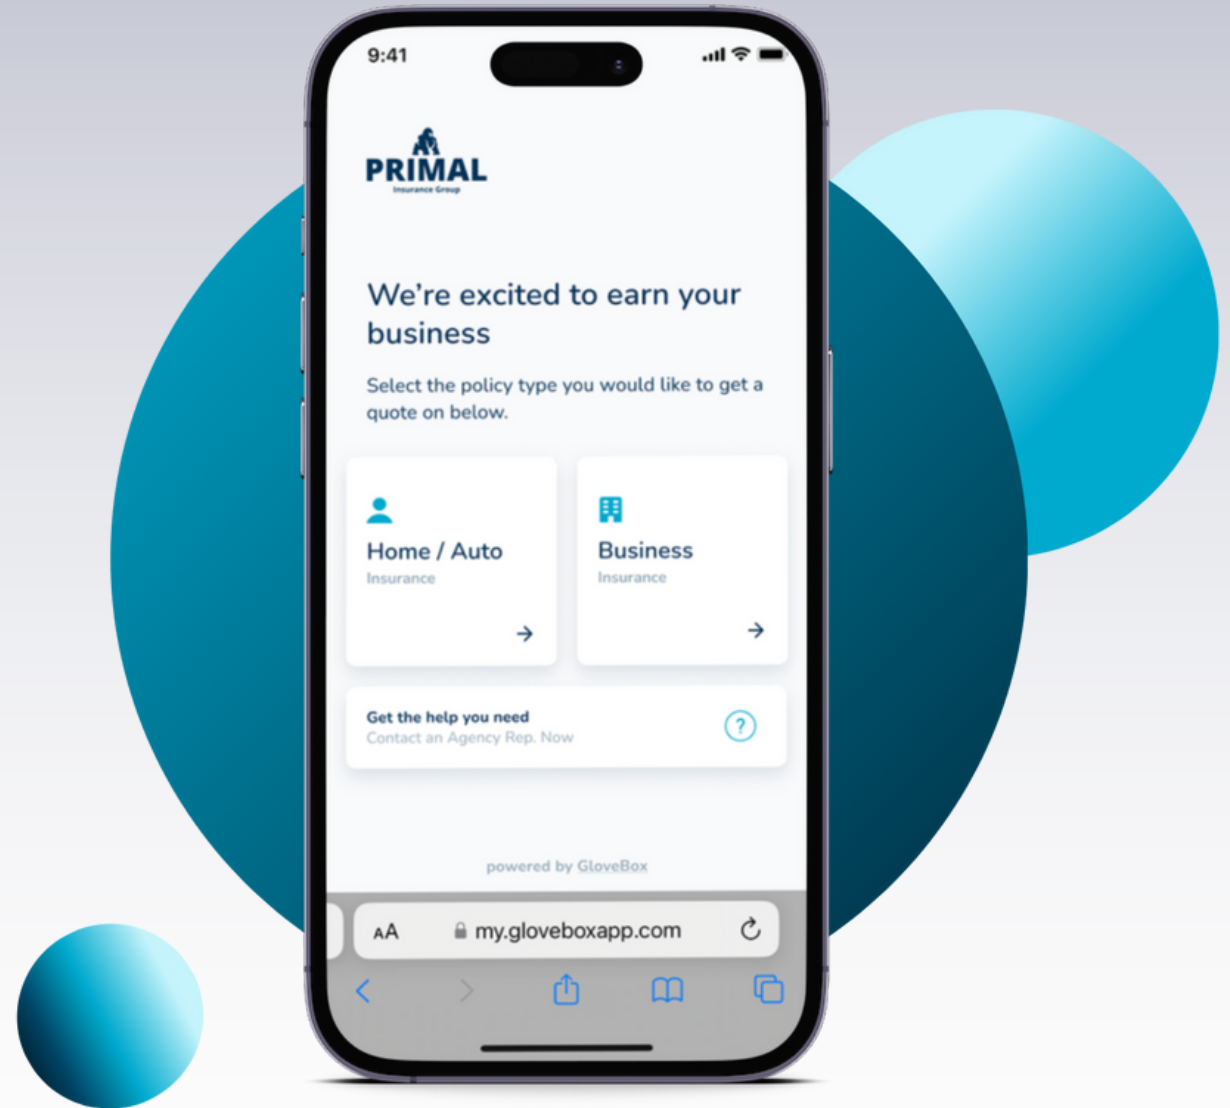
9:41

PRIMAL
Insurance Group

We're excited to earn your business

Select the policy type you would like to get a quote on below.

Home / Auto
Insurance

Business
Insurance

Get the help you need
Contact an Agency Rep. Now

powered by GloveBox

AA my.gloveboxapp.com